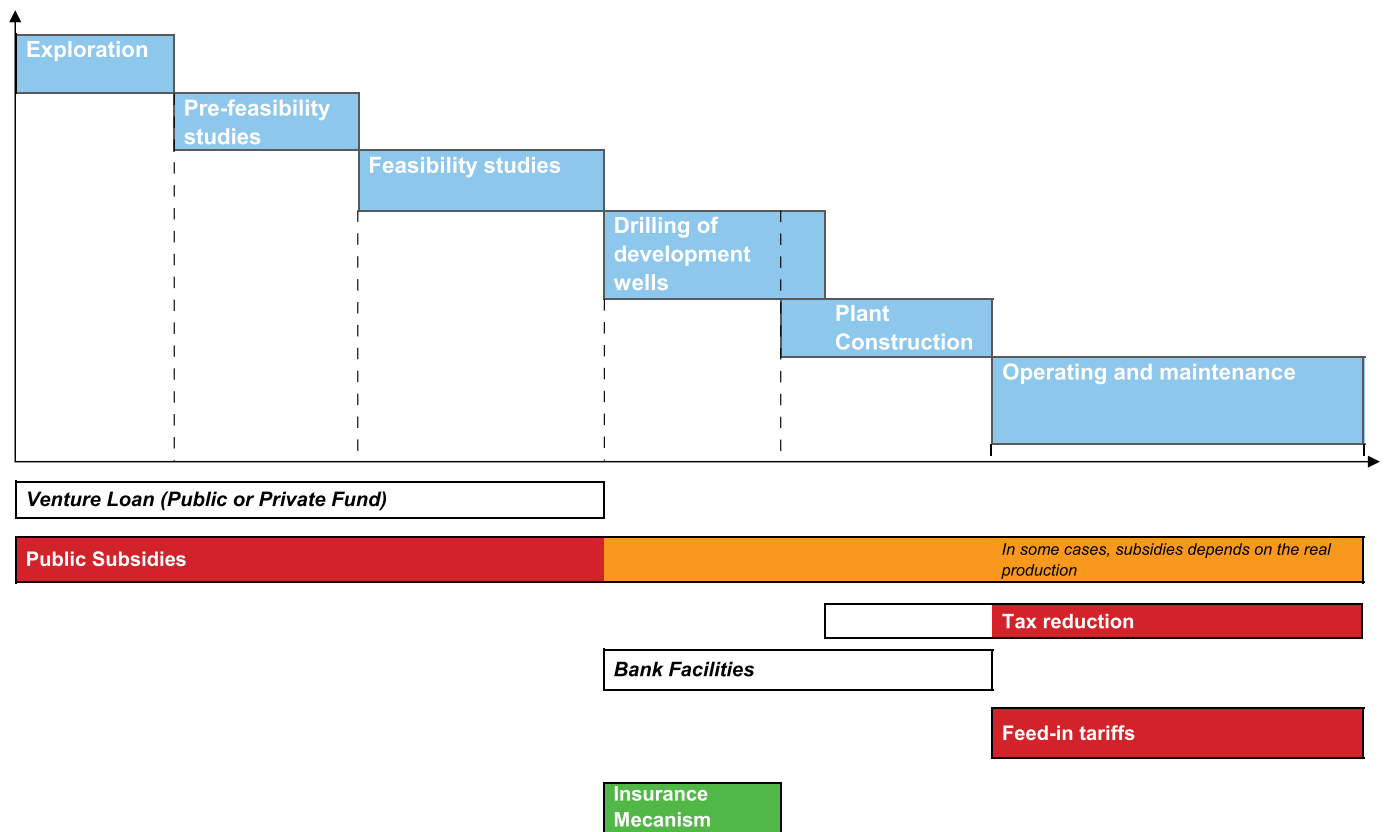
Exploration

Pre-feasibility studies

Feasibility studies

Drilling of development wells

Plant Construction

Operating and maintenance

Venture Loan (Public or Private Fund)

Public Subsidies

In some cases, subsidies depends on the real production

Tax reduction

Bank Facilities

Feed-in tariffs

Insurance Mecanism